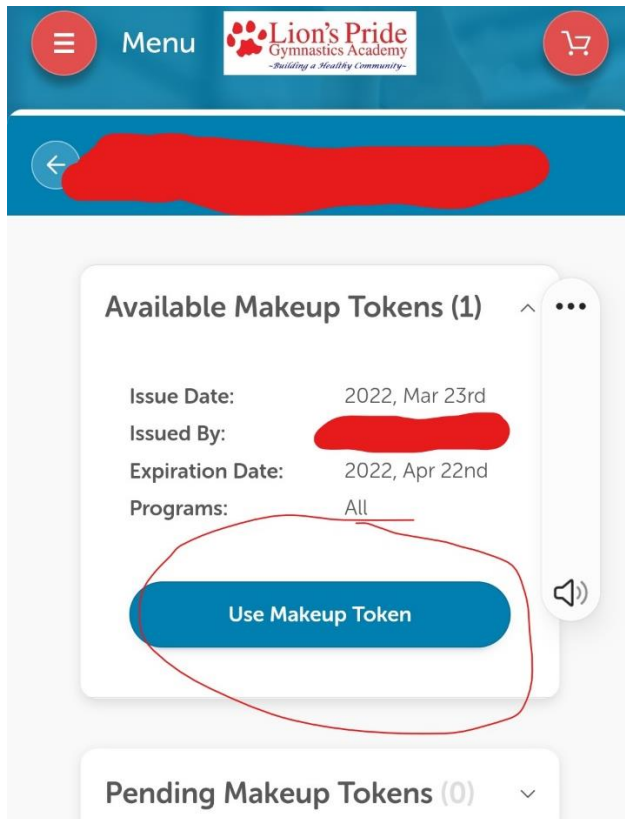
Menu

Lion's Pride
Gymnastics Academy
~Building a Healthy Community~

Available Makeup Tokens (1)

Issue Date: 2022, Mar 23rd
Issued By: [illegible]
Expiration Date: 2022, Apr 22nd
Programs: All

Use Makeup Token

Pending Makeup Tokens (0)